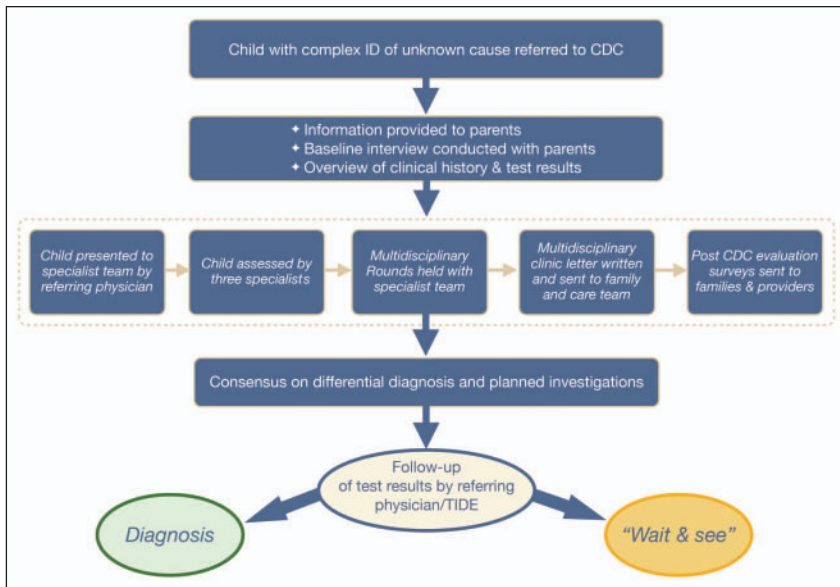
Child with complex ID of unknown cause referred to CDC

✦ Information provided to parents
✦ Baseline interview conducted with parents
✦ Overview of clinical history & test results

Child presented to specialist team by referring physician

Child assessed by three specialists

Multidisciplinary Rounds held with specialist team

Multidisciplinary clinic letter written and sent to family and care team

Post CDC evaluation surveys sent to families & providers

Consensus on differential diagnosis and planned investigations

Follow-up of test results by referring physician/TIDE

Diagnosis

"Wait & see"